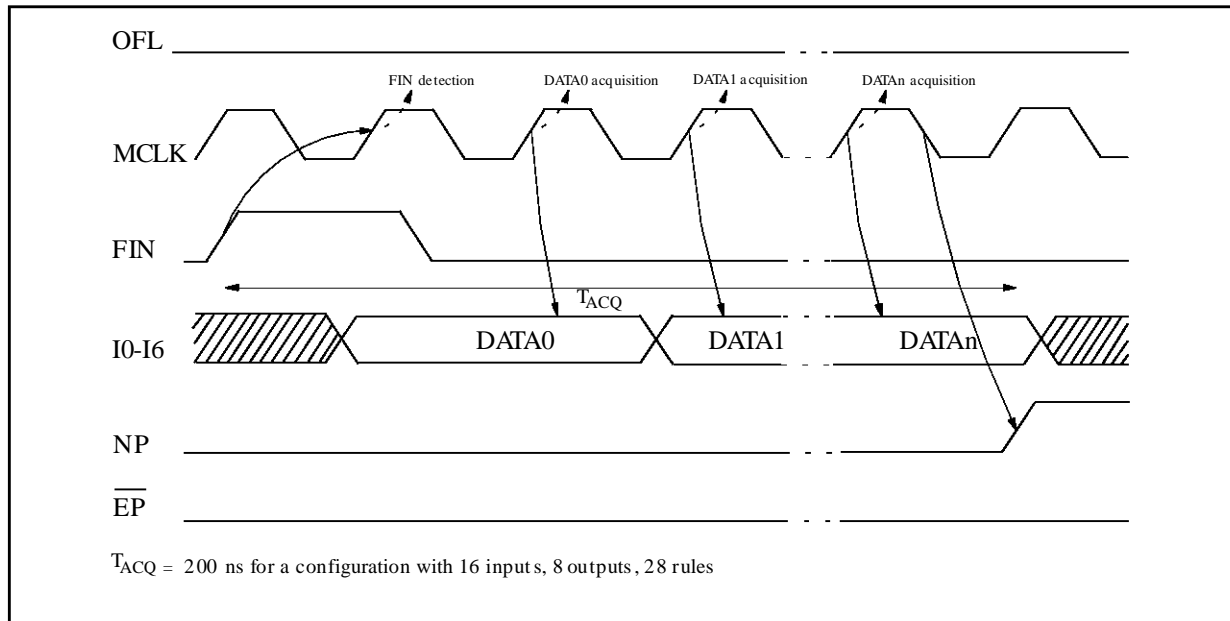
OFL

FIN detection

DATA0 acquisition

DATA1 acquisition

DATAn acquisition

MCLK

FIN

$T_{ACQ}$

I0-I6

DATA0

DATA1

DATAn

NP

$\overline{EP}$

$T_{ACQ}$ = 200 ns for a configuration with 16 inputs, 8 outputs, 28 rules